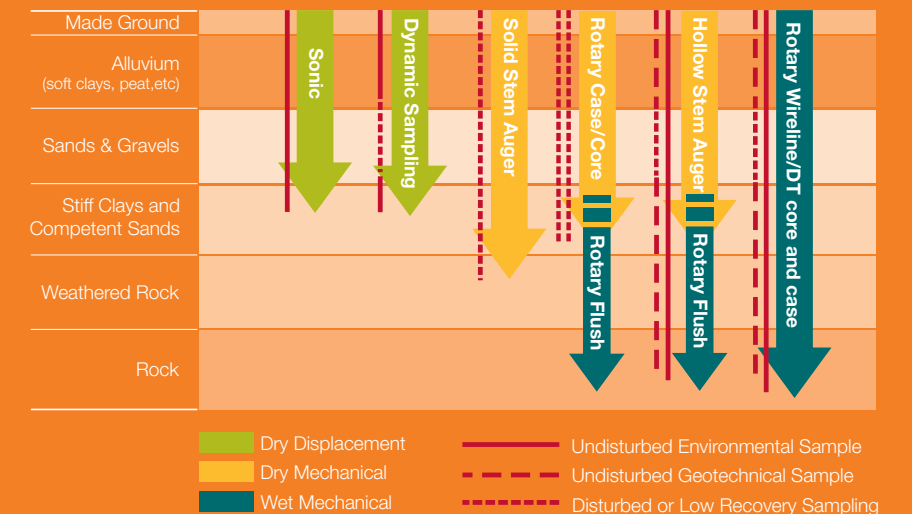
Made Ground
Alluvium
(soft clays, peat,etc)
Sands & Gravels
Stiff Clays and Competent Sands
Weathered Rock
Rock

Sonic
Dynamic Sampling
Solid Stem Auger
Rotary Case/Core
Rotary Flush
Hollow Stem Auger
Rotary Flush
Rotary Wireline/DT core and case

Dry Displacement
Dry Mechanical
Wet Mechanical
Undisturbed Environmental Sample
Undisturbed Geotechnical Sample
Disturbed or Low Recovery Sampling